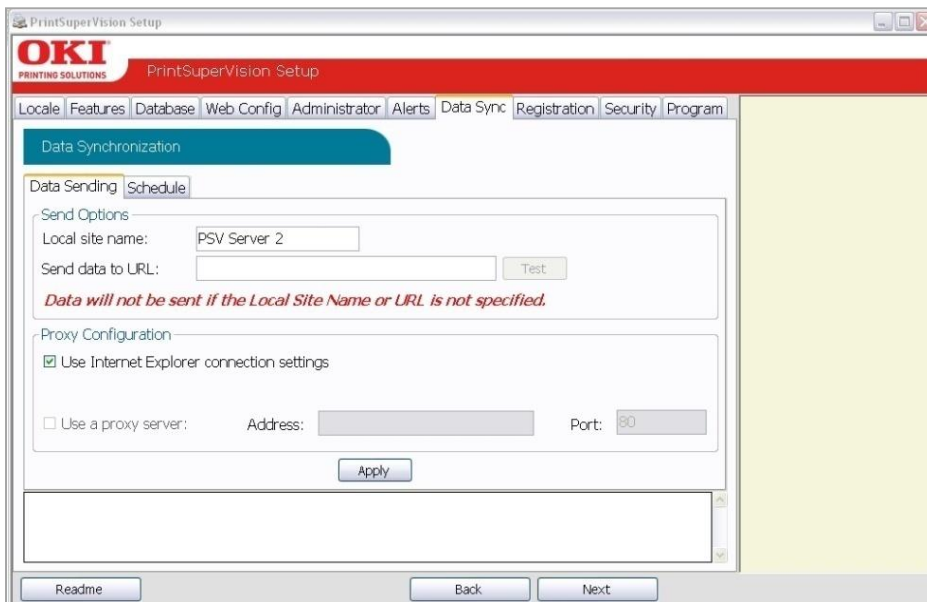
PrintSuperVision Setup

OKI
PRINTING SOLUTIONS

PrintSuperVision Setup

Locale | Features | Database | Web Config | Administrator | Alerts | Data Sync | Registration | Security | Program

Data Synchronization

Data Sending | Schedule

Send Options

Local site name: PSV Server 2

Send data to URL: Test

Data will not be sent if the Local Site Name or URL is not specified.

Proxy Configuration

☑ Use Internet Explorer connection settings

☐ Use a proxy server: Address: Port: 80

Apply

Readme Back Next